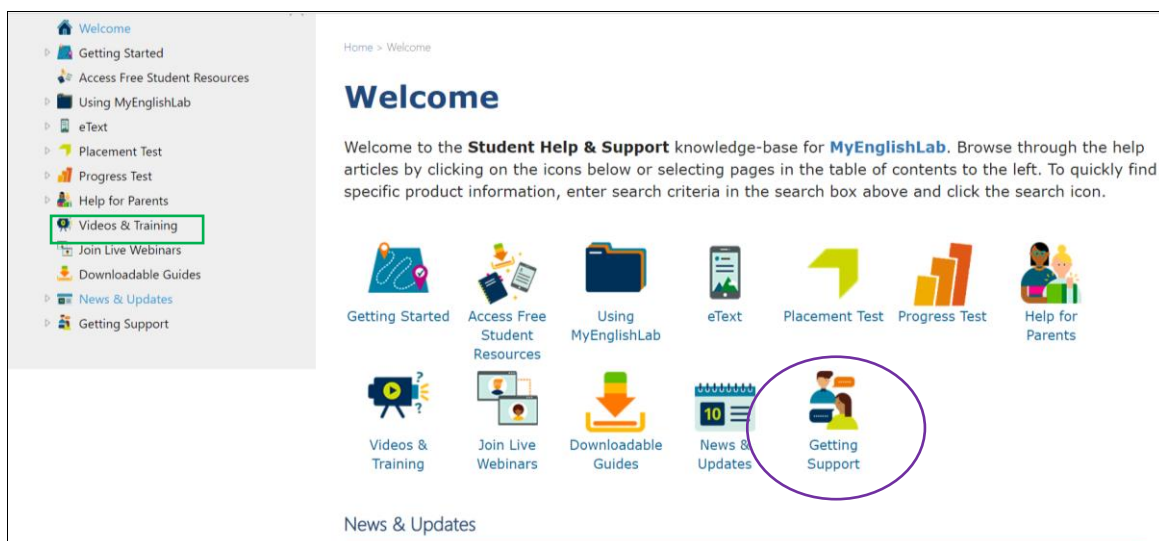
Welcome
Getting Started
Access Free Student Resources
Using MyEnglishLab
eText
Placement Test
Progress Test
Help for Parents
Videos & Training
Join Live Webinars
Downloadable Guides
News & Updates
Getting Support

Home > Welcome

Welcome

Welcome to the **Student Help & Support** knowledge-base for **MyEnglishLab**. Browse through the help articles by clicking on the icons below or selecting pages in the table of contents to the left. To quickly find specific product information, enter search criteria in the search box above and click the search icon.

Getting Started
Access Free Student Resources
Using MyEnglishLab
eText
Placement Test
Progress Test
Help for Parents
Videos & Training
Join Live Webinars
Downloadable Guides
10
News & Updates
Getting Support

News & Updates